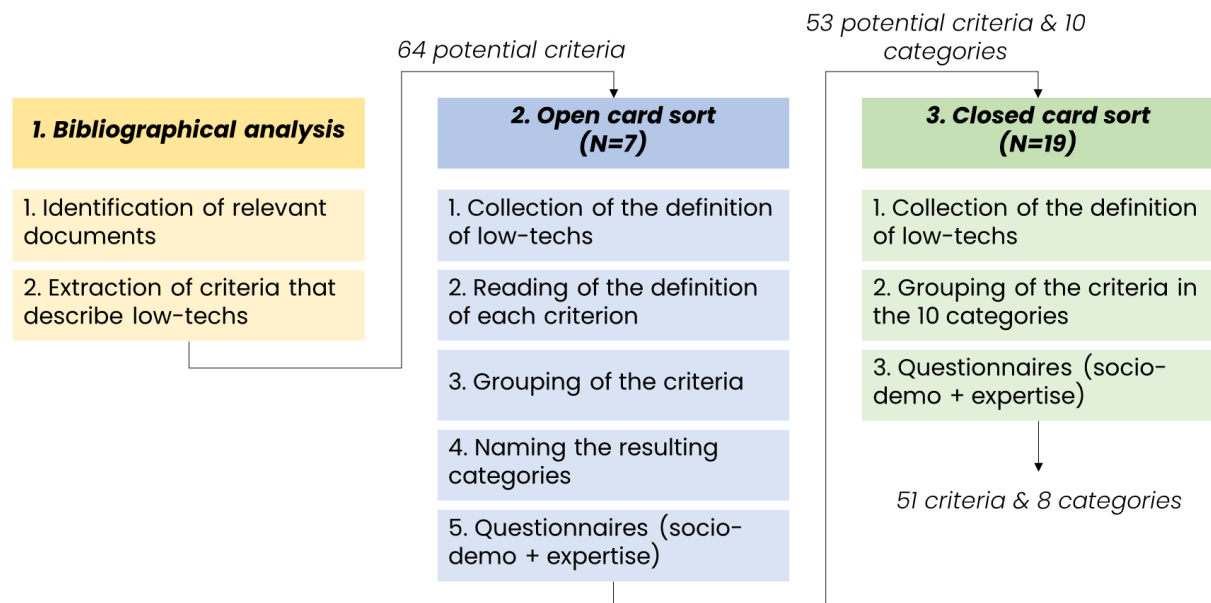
64 potential criteria

53 potential criteria & 10 categories

1. Bibliographical analysis

1. Identification of relevant documents

2. Extraction of criteria that describe low-techs

2. Open card sort (N=7)

1. Collection of the definition of low-techs

2. Reading of the definition of each criterion

3. Grouping of the criteria

4. Naming the resulting categories

5. Questionnaires (socio-demo + expertise)

3. Closed card sort (N=19)

1. Collection of the definition of low-techs

2. Grouping of the criteria in the 10 categories

3. Questionnaires (socio-demo + expertise)

51 criteria & 8 categories